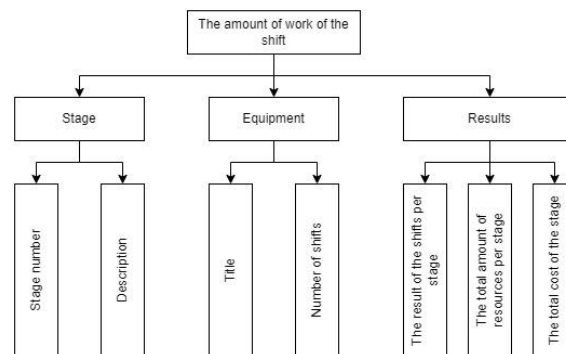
The amount of work of the shift

Stage

Equipment

Results

Stage number

Description

Title

Number of shifts

The result of the shifts per stage

The total amount of resources per stage

The total cost of the stage